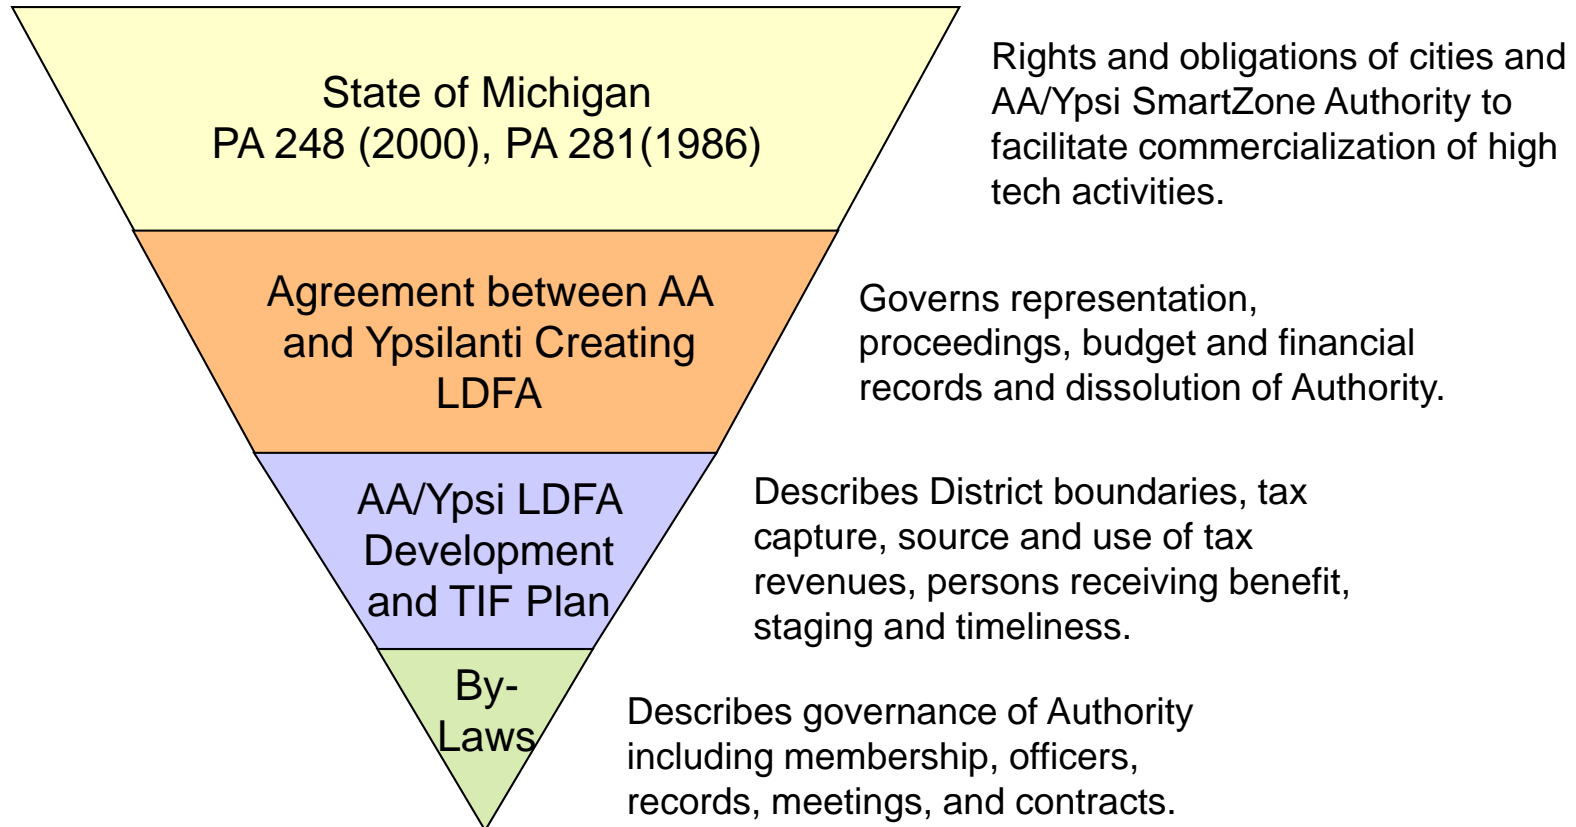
State of Michigan
PA 248 (2000), PA 281(1986)

Rights and obligations of cities and AA/Ypsi SmartZone Authority to facilitate commercialization of high tech activities.

Agreement between AA and Ypsilanti Creating LDFA

Governs representation, proceedings, budget and financial records and dissolution of Authority.

AA/Ypsi LDFA Development and TIF Plan

Describes District boundaries, tax capture, source and use of tax revenues, persons receiving benefit, staging and timeliness.

By-Laws

Describes governance of Authority including membership, officers, records, meetings, and contracts.